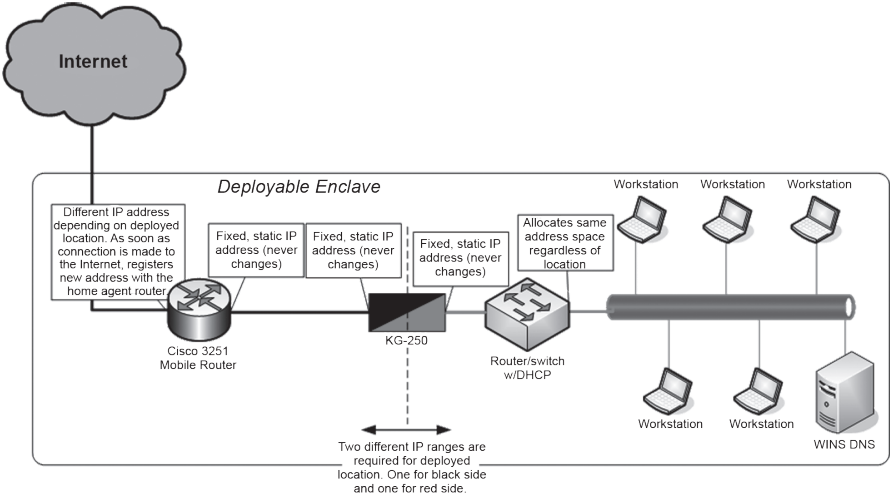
Internet

Deployable Enclave

Different IP address depending on deployed location. As soon as connection is made to the Internet, registers new address with the home agent router.

Fixed, static IP address (never changes)

Fixed, static IP address (never changes)

Fixed, static IP address (never changes)

Allocates same address space regardless of location

Workstation

Workstation

Workstation

Cisco 3251 Mobile Router

KG-250

Router/switch w/DHCP

Two different IP ranges are required for deployed location. One for black side and one for red side.

Workstation

Workstation

WINS DNS